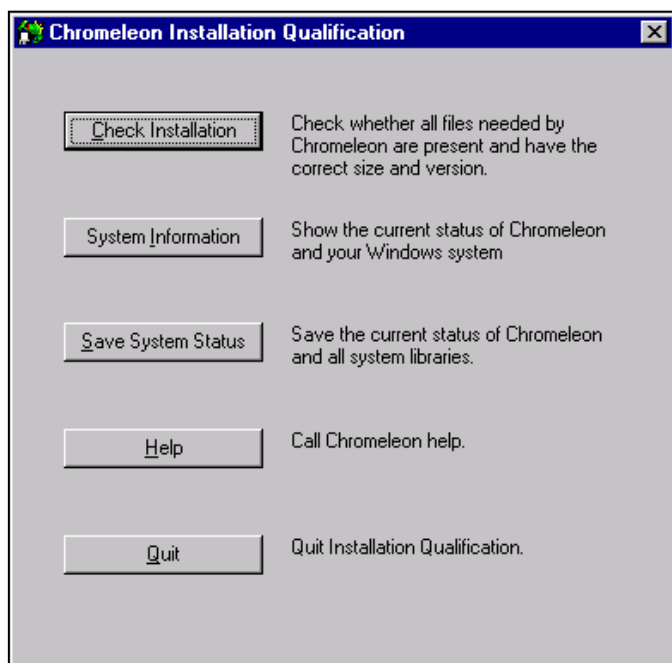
Chromeleon Installation Qualification

Check Installation

Check whether all files needed by Chromeleon are present and have the correct size and version.

System Information

Show the current status of Chromeleon and your Windows system

Save System Status

Save the current status of Chromeleon and all system libraries.

Help

Call Chromeleon help.

Quit

Quit Installation Qualification.